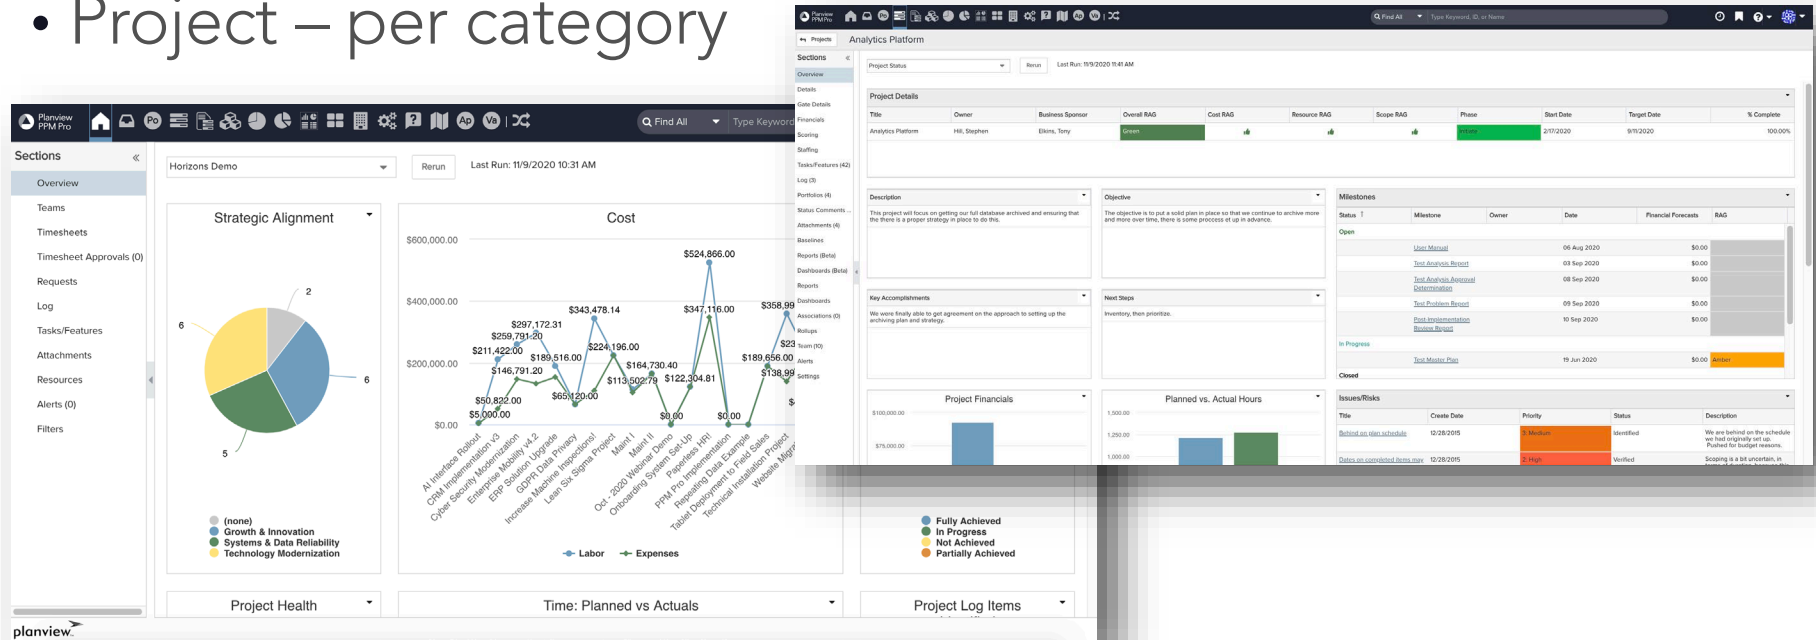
• Project – per category

Planview PPM Pro

Find All Type Keyword

Sections «

Overview
Teams
Timesheets
Timesheet Approvals (0)
Requests
Log
Tasks/Features
Attachments
Resources
Alerts (0)
Filters

Horizons Demo

Rerun

Last Run: 11/9/2020 10:31 AM

Strategic Alignment

2
6
6
5

(none)
Growth & Innovation
Systems & Data Reliability
Technology Modernization

Cost

$600,000.00
$400,000.00
$200,000.00
$0.00

$524,866.00
$343,478.14
$347,116.00
$358,99
$297,172.31
$259,791.20
$211,422.00
$224,196.00
$189,516.00
$164,730.40
$146,791.20
$113,502.79
$122,304.81
$189,656.00
$138,99
$50,822.00
$65,120.00
$5,000.00
$0.00
$0.00

AI Interface Rollout
CRM Implementation v3
Cyber Security Modernization
Enterprise Mobility v4.2
ERP Solution Upgrade
GDPR Data Privacy
Increase Machine Inspections!
Lean Six Sigma Project
Maint I
Maint II
Oct - 2020 Webinar Demo
Onboarding System Set-Up
Paperless HR!
PPM Pro Implementation
Repeating Data Example
Tablet Deployment to Field Sales
Technical Installation Project
Website Migr

Labor Expenses

Achieved
In Progress
Not Achieved
Partially Achieved

Project Health
Time: Planned vs Actuals
Project Log Items

planview.

Planview PPM Pro

Find All Type Keyword, ID, or Name

Projects Analytics Platform

Sections «

Overview
Details
Gate Details
Financials
Scoring
Staffing
Tasks/Features (42)
Log (3)
Portfolios (4)
Status Comments
Attachments (4)
Baselines
Reports (Beta)
Dashboards (Beta)
Reports
Dashboards
Associations (0)
Rollups
Team (10)
Alerts
Settings

Project Status

Rerun

Last Run: 11/9/2020 11:41 AM

Project Details

| Title | Owner | Business Sponsor | Overall RAG | Cost RAG | Resource RAG | Scope RAG | Phase | Start Date | Target Date | % Complete |
|---|---|---|---|---|---|---|---|---|---|---|
| Analytics Platform | Hill, Stephen | Elkins, Tony | Green | | | | Initiate | 2/17/2020 | 9/11/2020 | 100.00% |

Description
This project will focus on getting our full database archived and ensuring that the there is a proper strategy in place to do this.

Objective
The objective is to put a solid plan in place so that we continue to archive more and more over time, there is some proccess et up in advance.

Milestones

| Status | Milestone | Owner | Date | Financial Forecasts | RAG |
|---|---|---|---|---|---|
| Open | | | | | |
| | User Manual | | 06 Aug 2020 | $0.00 | |
| | Test Analysis Report | | 03 Sep 2020 | $0.00 | |
| | Test Analysis Approval Determination | | 08 Sep 2020 | $0.00 | |
| | Test Problem Report | | 09 Sep 2020 | $0.00 | |
| | Post-Implementation Review Report | | 10 Sep 2020 | $0.00 | |
| In Progress | | | | | |
| | Test Master Plan | | 19 Jun 2020 | $0.00 | Amber |
| Closed | | | | | |

Key Accomplishments
We were finally able to get agreement on the approach to setting up the archiving plan and strategy.

Next Steps
Inventory, then prioritize.

Project Financials
$100,000.00
$75,000.00

Planned vs. Actual Hours
1,500.00
1,250.00
1,000.00

Issues/Risks

| Title | Create Date | Priority | Status | Description |
|---|---|---|---|---|
| Behind on plan schedule | 12/28/2015 | 3 - Medium | Identified | We are behind on the schedule we had originally set up. Pushed for budget reasons. |
| Dates on completed items may | 12/28/2015 | 2 - High | Verified | Scoping is a bit uncertain, in |